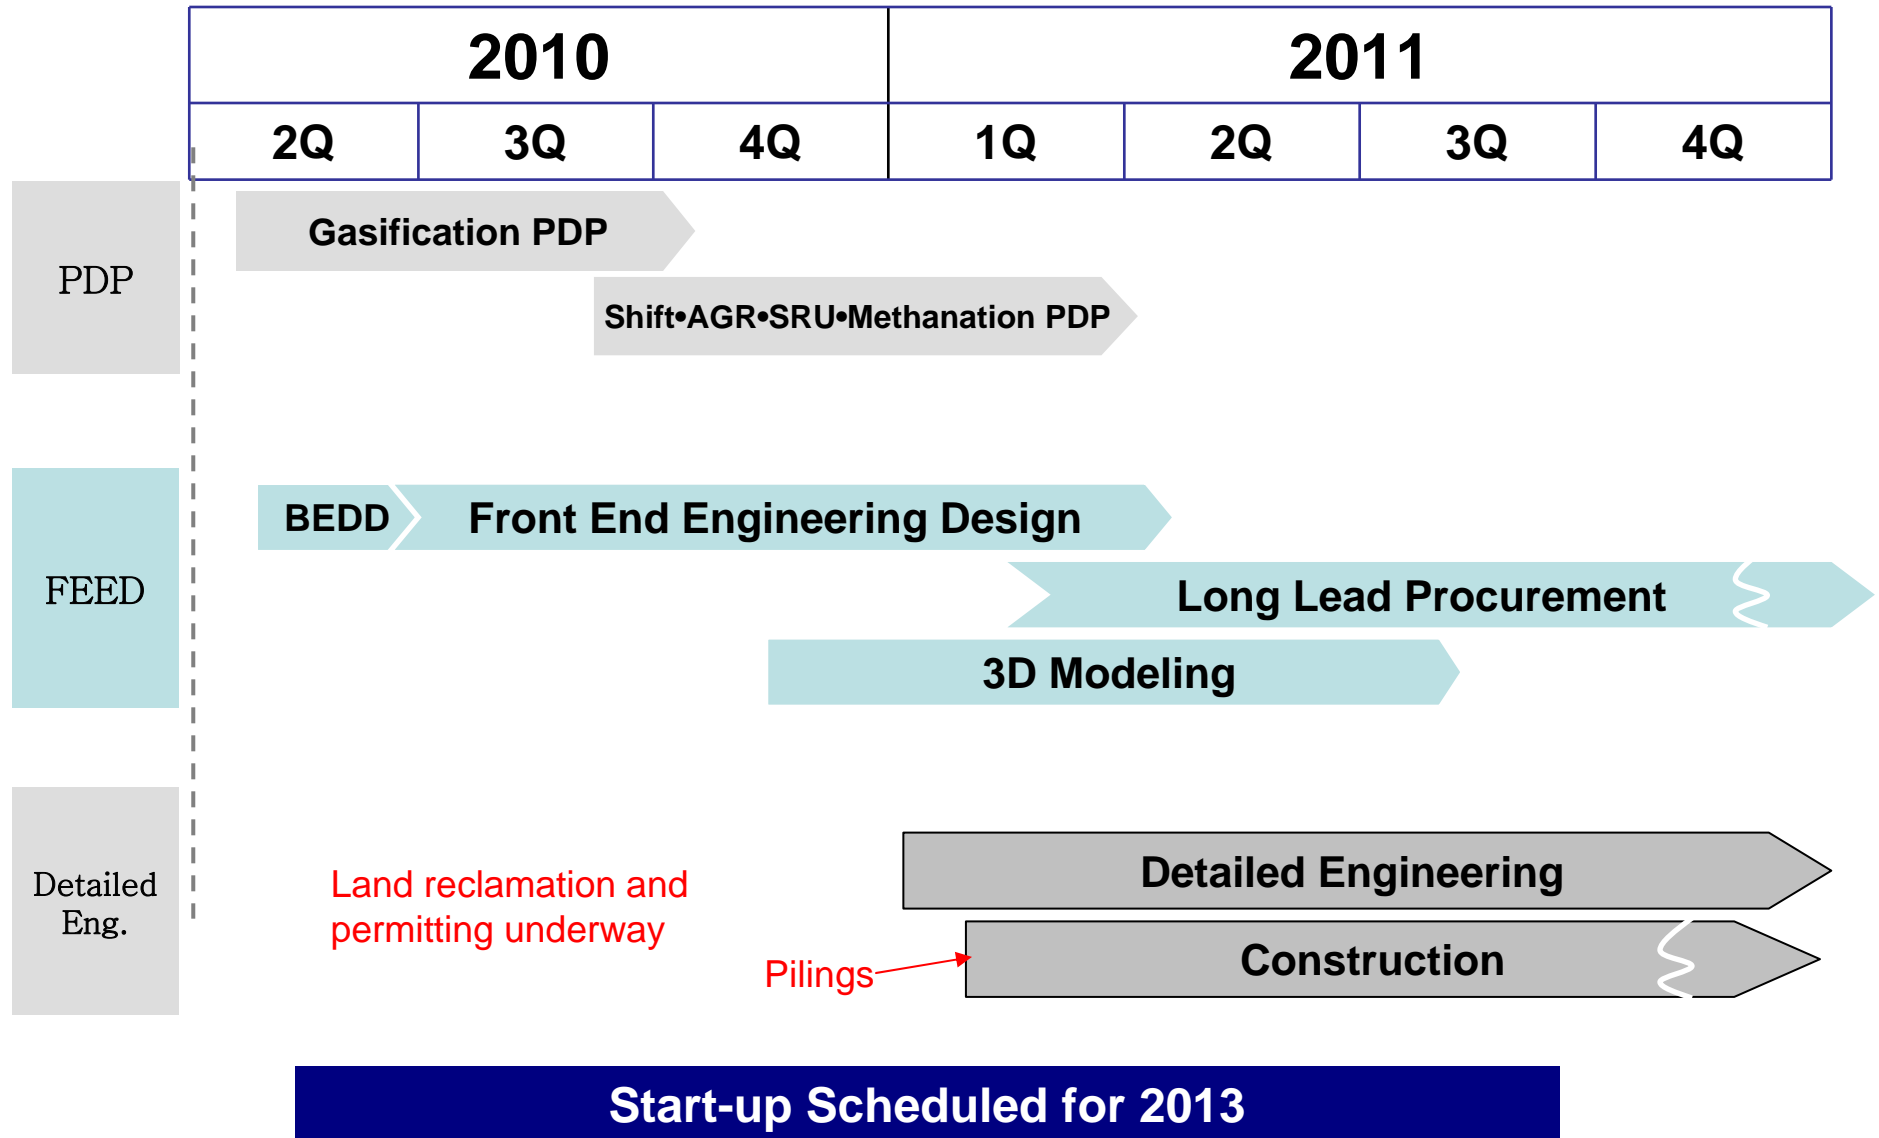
| 2010 | | | 2011 | | | |
|---|---|---|---|---|---|---|
| 2Q | 3Q | 4Q | 1Q | 2Q | 3Q | 4Q |

PDP

Gasification PDP

Shift•AGR•SRU•Methanation PDP

FEED

BEDD

Front End Engineering Design

Long Lead Procurement

3D Modeling

Detailed Eng.

Land reclamation and permitting underway

Detailed Engineering

Pilings

Construction

Start-up Scheduled for 2013